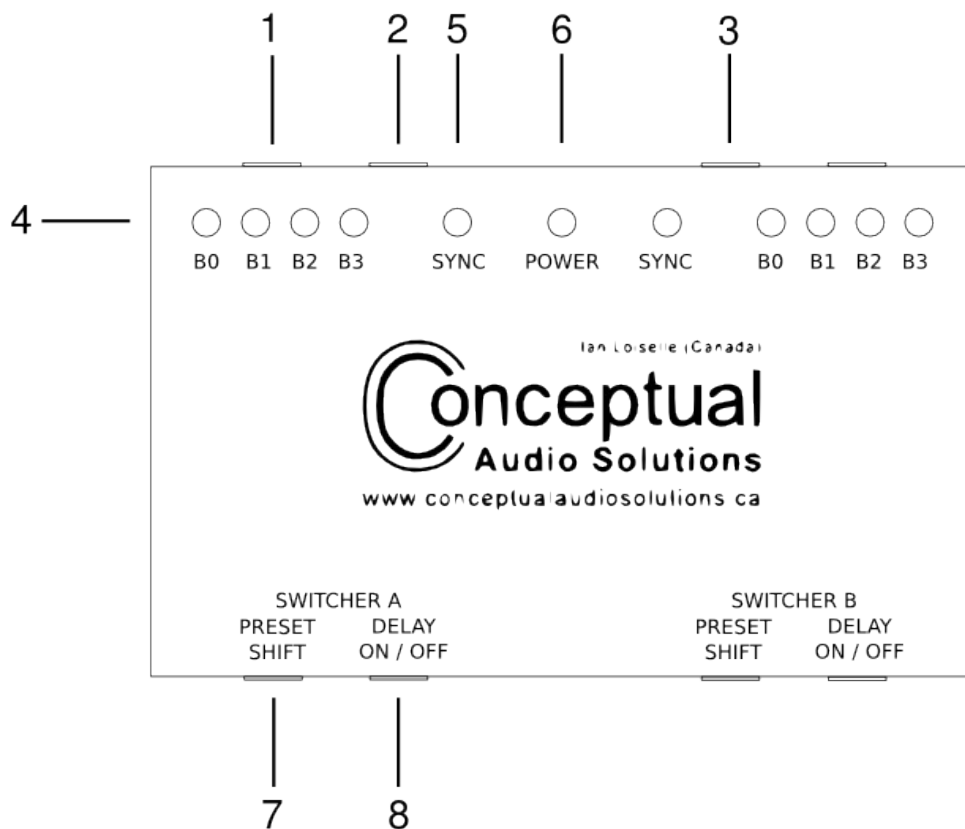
1 2 5 6 3

4

B0 B1 B2 B3 SYNC POWER SYNC B0 B1 B2 B3

Ian Loiselle (Canada)

Conceptual
Audio Solutions
www.conceptualaudiosolutions.ca

SWITCHER A
PRESET SHIFT
DELAY ON / OFF

SWITCHER B
PRESET SHIFT
DELAY ON / OFF

7 8